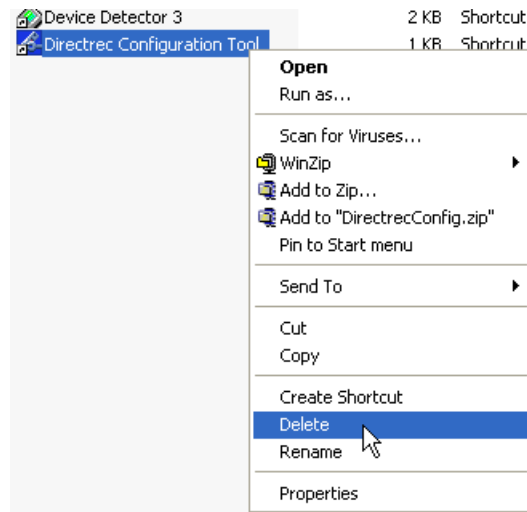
Device Detector 3 2 KB Shortcut
Directrec Configuration Tool 1 KB Shortcut

Open
Run as...

Scan for Viruses...
WinZip
Add to Zip...
Add to "DirectrecConfig.zip"
Pin to Start menu

Send To

Cut
Copy

Create Shortcut
Delete
Rename

Properties